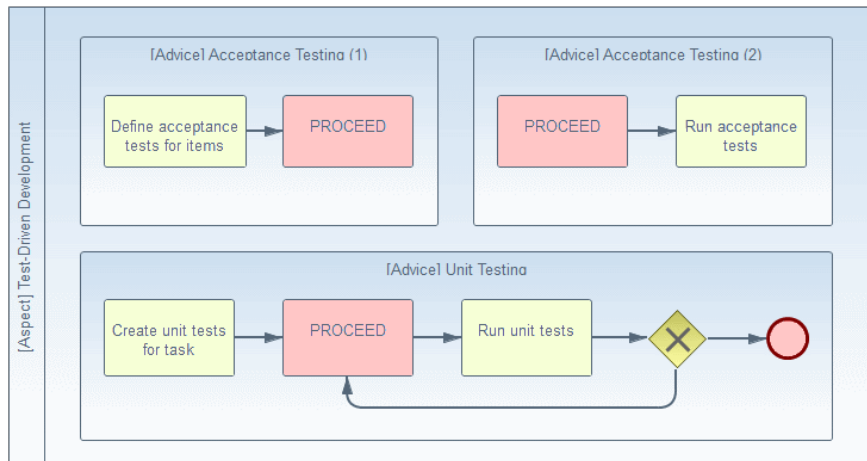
[Aspect] Test-Driven Development

[Advice] Acceptance Testing (1)

Define acceptance tests for items

PROCEED

[Advice] Acceptance Testing (2)

PROCEED

Run acceptance tests

[Advice] Unit Testing

Create unit tests for task

PROCEED

Run unit tests